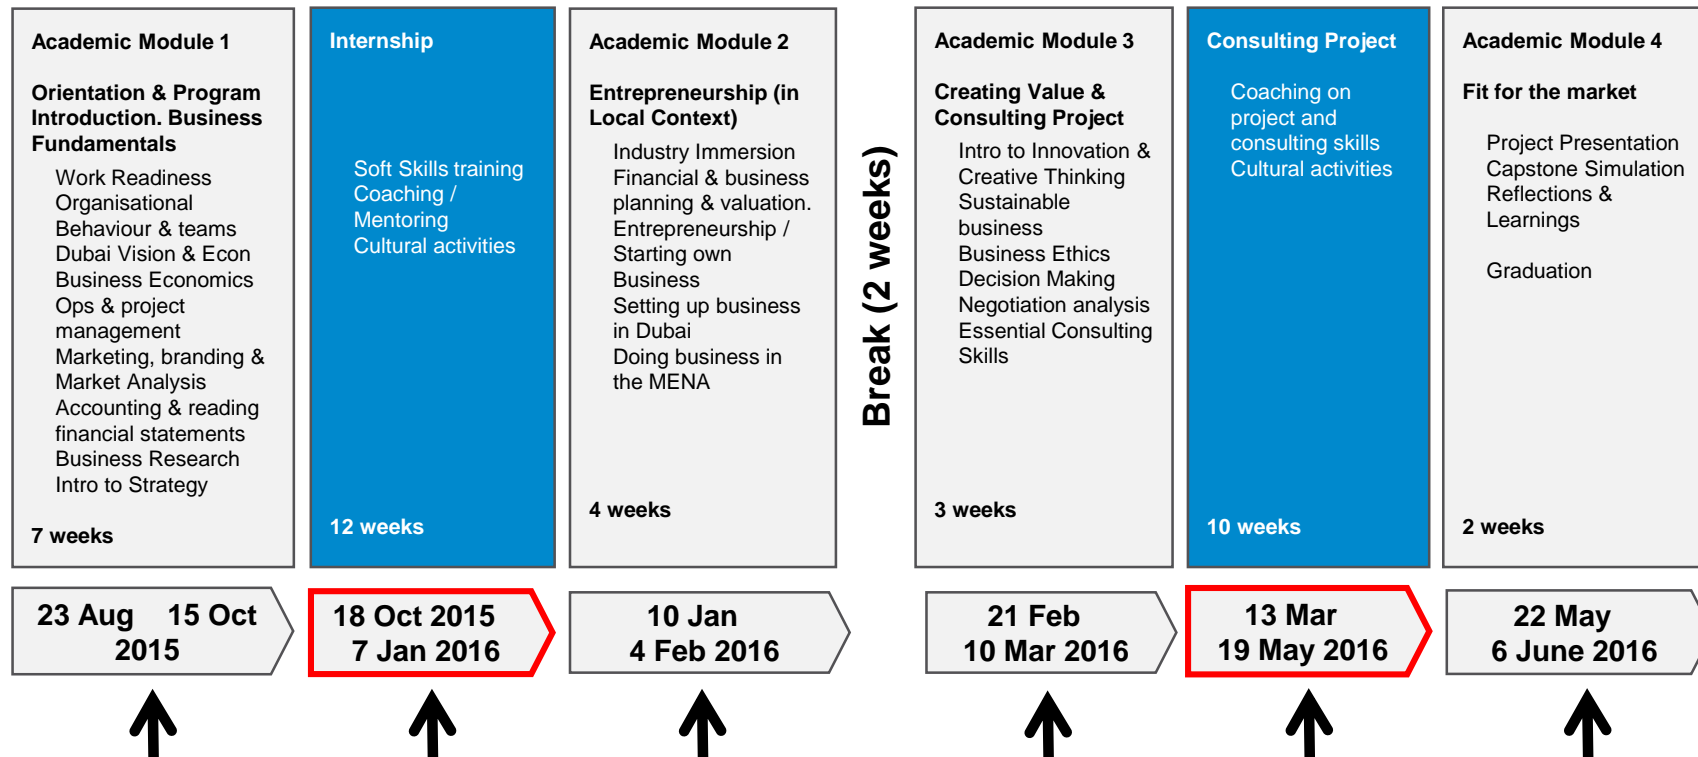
Academic Module 1

Orientation & Program Introduction. Business Fundamentals

Work Readiness
Organisational Behaviour & teams
Dubai Vision & Econ
Business Economics
Ops & project management
Marketing, branding & Market Analysis
Accounting & reading financial statements
Business Research
Intro to Strategy

7 weeks

Internship

Soft Skills training
Coaching / Mentoring
Cultural activities

12 weeks

Academic Module 2

Entrepreneurship (in Local Context)

Industry Immersion
Financial & business planning & valuation.
Entrepreneurship / Starting own Business
Setting up business in Dubai
Doing business in the MENA

4 weeks

Break (2 weeks)

Academic Module 3

Creating Value & Consulting Project

Intro to Innovation & Creative Thinking
Sustainable business
Business Ethics
Decision Making
Negotiation analysis
Essential Consulting Skills

3 weeks

Consulting Project

Coaching on project and consulting skills
Cultural activities

10 weeks

Academic Module 4

Fit for the market

Project Presentation
Capstone Simulation
Reflections & Learnings

Graduation

2 weeks

23 Aug 15 Oct 2015

18 Oct 2015 7 Jan 2016

10 Jan 4 Feb 2016

21 Feb 10 Mar 2016

13 Mar 19 May 2016

22 May 6 June 2016